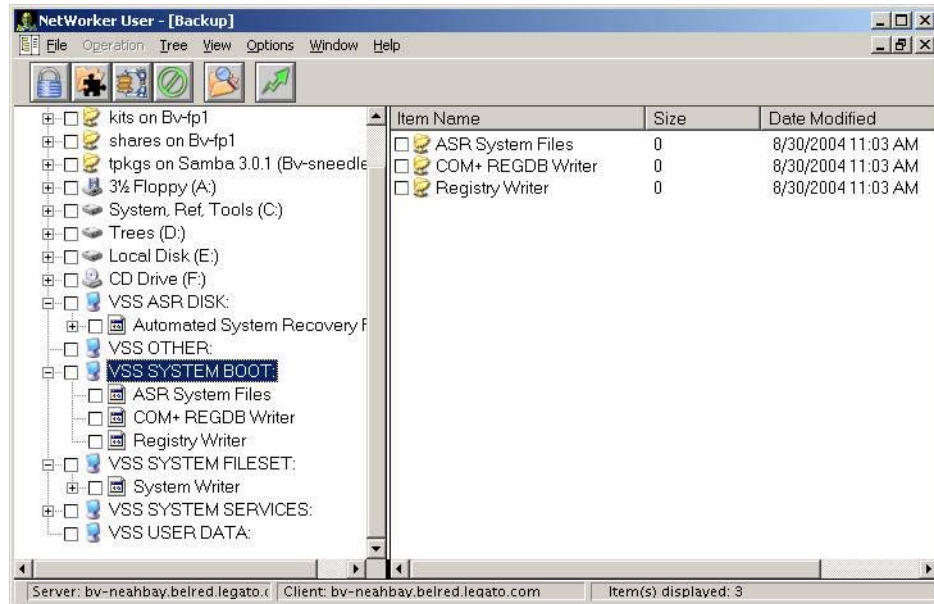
NetWorker User - [Backup]

File Operation Tree View Options Window Help

kits on Bv-fp1
shares on Bv-fp1
tpkgs on Samba 3.0.1 (Bv-sneedle
3½ Floppy (A:)
System, Ref, Tools (C:)
Trees (D:)
Local Disk (E:)
CD Drive (F:)
VSS ASR DISK:
Automated System Recovery I
VSS OTHER:
VSS SYSTEM BOOT:
ASR System Files
COM+ REGDB Writer
Registry Writer
VSS SYSTEM FILESET:
System Writer
VSS SYSTEM SERVICES:
VSS USER DATA:

| Item Name | Size | Date Modified |
|---|---|---|
| ASR System Files | 0 | 8/30/2004 11:03 AM |
| COM+ REGDB Writer | 0 | 8/30/2004 11:03 AM |
| Registry Writer | 0 | 8/30/2004 11:03 AM |

Server: bv-neahbay.belred.legato.c | Client: bv-neahbay.belred.legato.com | Item(s) displayed: 3